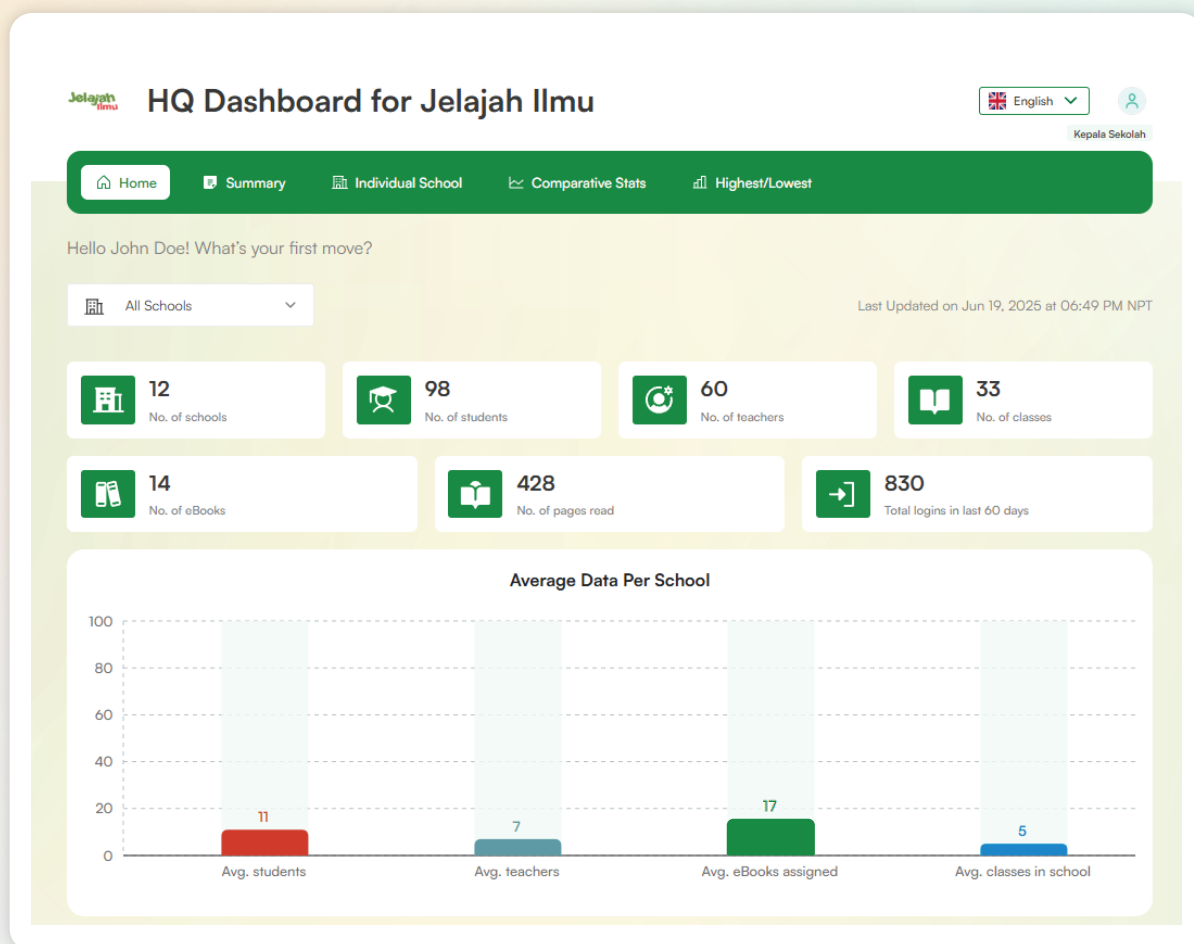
Jelajah Ilmu

HQ Dashboard for Jelajah Ilmu

English

Kepala Sekolah

Home
Summary
Individual School
Comparative Stats
Highest/Lowest

Hello John Doe! What's your first move?

All Schools

Last Updated on Jun 19, 2025 at 06:49 PM NPT

12
No. of schools

98
No. of students

60
No. of teachers

33
No. of classes

14
No. of eBooks

428
No. of pages read

830
Total logins in last 60 days

Average Data Per School

100
80
60
40
20
0

11
Avg. students

7
Avg. teachers

17
Avg. eBooks assigned

5
Avg. classes in school